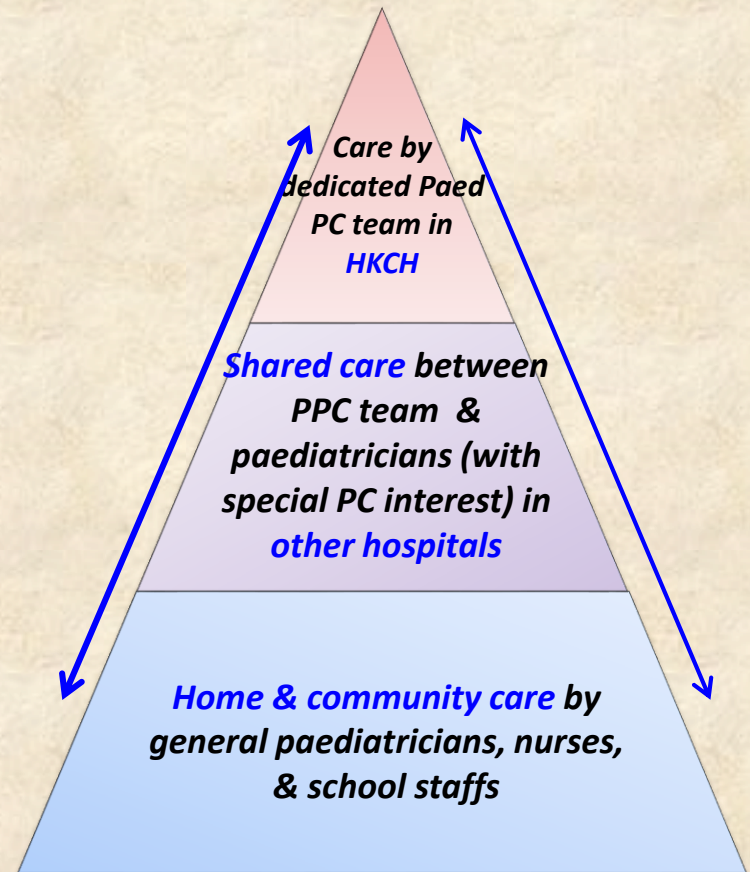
Care by dedicated Paed PC team in HKCH

Shared care between PPC team & paediatricians (with special PC interest) in other hospitals

Home & community care by general paediatricians, nurses, & school staffs